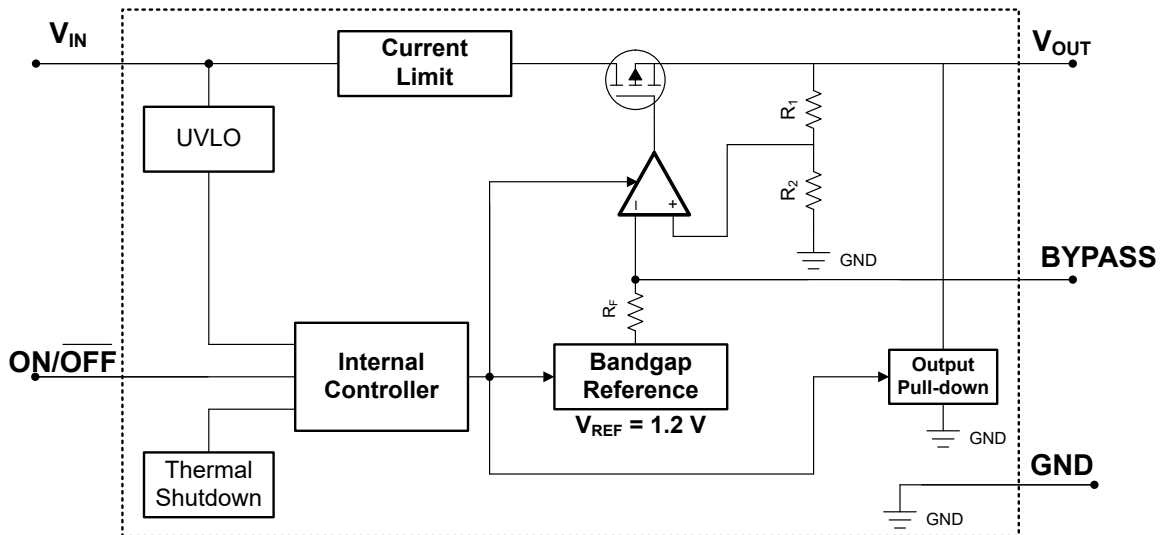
$V_{IN}$

Current Limit

$V_{OUT}$

UVLO

$R_1$

$R_2$

–

+

GND

BYPASS

$R_F$

$ON/\overline{OFF}$

Internal Controller

Bandgap Reference

$V_{REF}$ = 1.2 V

Output Pull-down

GND

Thermal Shutdown

GND

GND